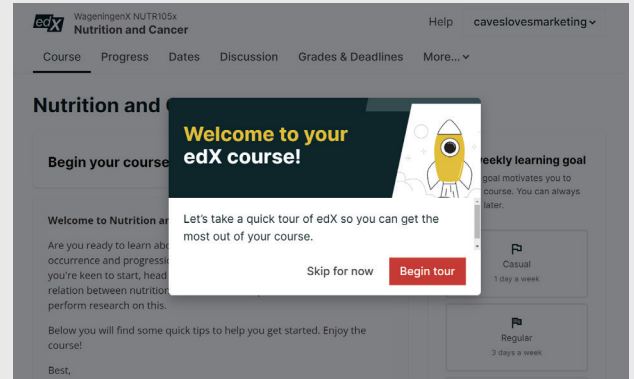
edX WageningenX NUTR105x
Nutrition and Cancer

Help caveslovesmarketing

Course Progress Dates Discussion Grades & Deadlines More...

Nutrition and C

Begin your course

Welcome to Nutrition ar

Are you ready to learn abo occurrence and progressic you're keen to start, head relation between nutrition perform research on this.

Below you will find some quick tips to help you get started. Enjoy the course!

Best,

Welcome to your edX course!

Let's take a quick tour of edX so you can get the most out of your course.

Skip for now

Begin tour

weekly learning goal

goal motivates you to course. You can always later.

Casual
1 day a week

Regular
3 days a week